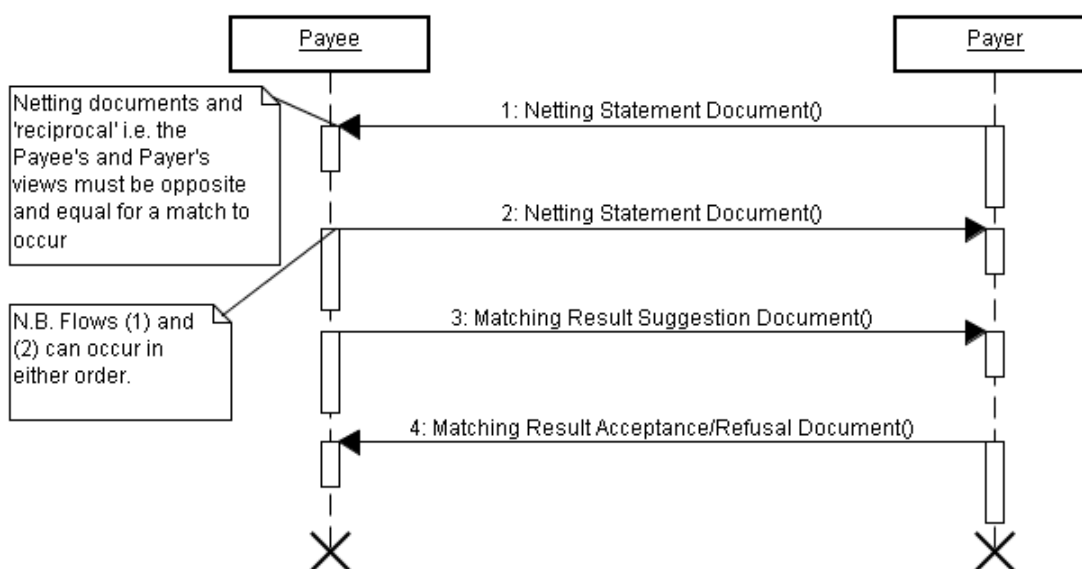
Payee

Payer

Netting documents and 'reciprocal' i.e. the Payee's and Payer's views must be opposite and equal for a match to occur

1: Netting Statement Document()

2: Netting Statement Document()

N.B. Flows (1) and (2) can occur in either order.

3: Matching Result Suggestion Document()

4: Matching Result Acceptance/Refusal Document()